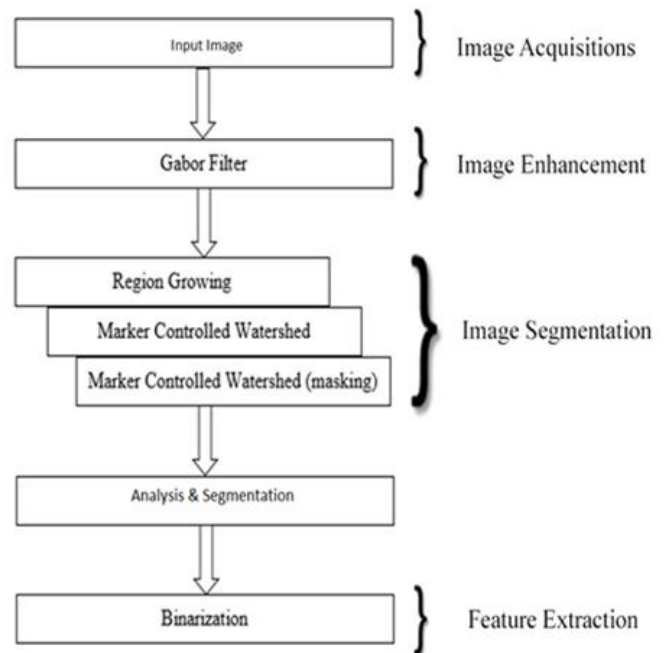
Input Image

Image Acquisitions

Gabor Filter

Image Enhancement

Region Growing

Marker Controlled Watershed

Marker Controlled Watershed (masking)

Image Segmentation

Analysis & Segmentation

Binarization

Feature Extraction